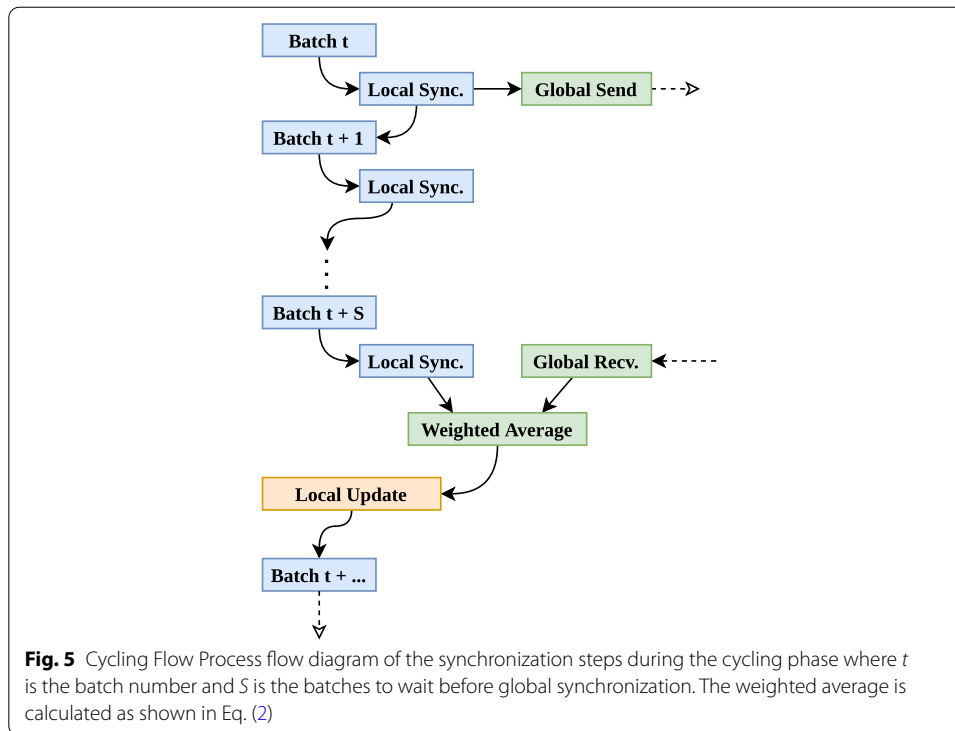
Batch t

Local Sync.

Global Send

Batch t + 1

Local Sync.

Batch t + S

Local Sync.

Global Recv.

Weighted Average

Local Update

Batch t + ...

**Fig. 5** Cycling Flow Process flow diagram of the synchronization steps during the cycling phase where *t* is the batch number and *S* is the batches to wait before global synchronization. The weighted average is calculated as shown in Eq. (2)